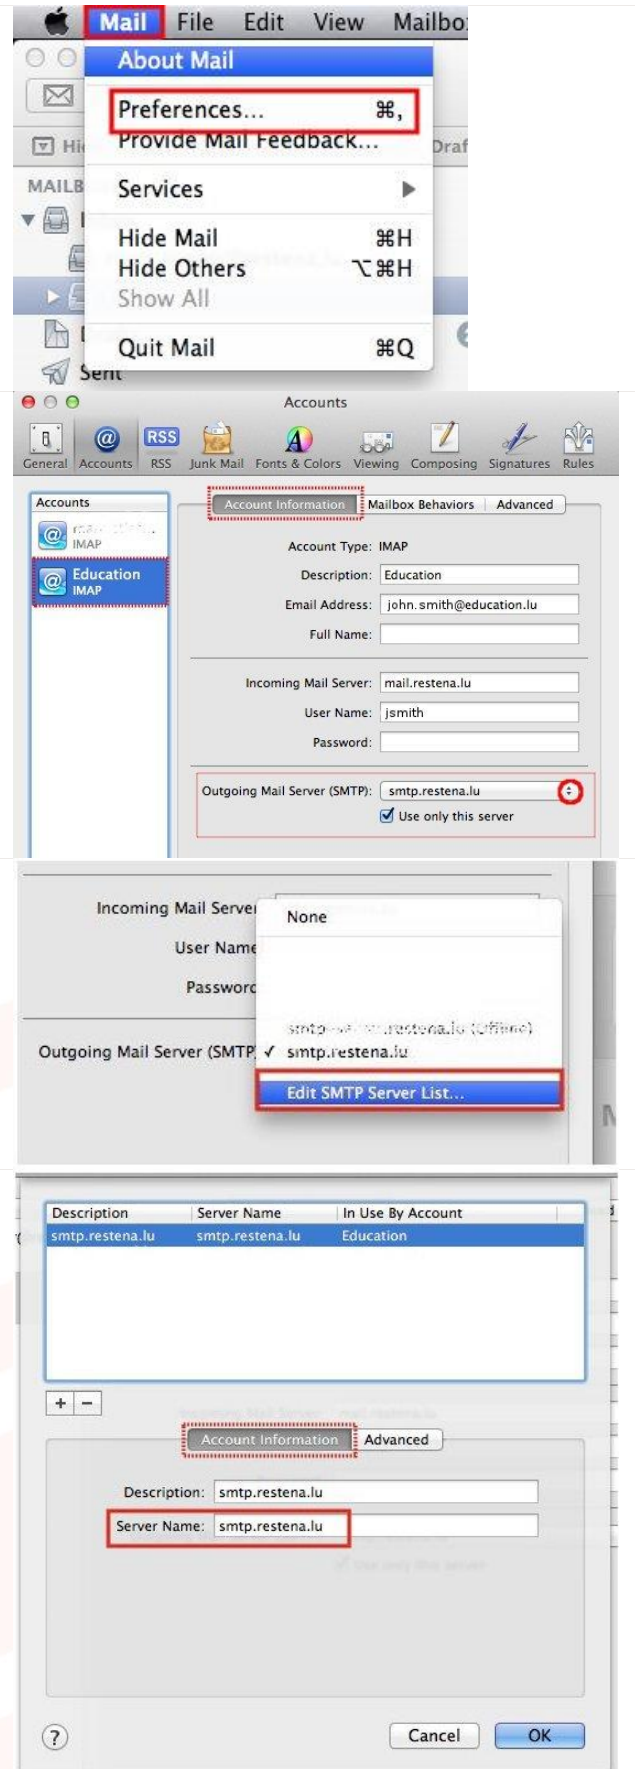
Mail File Edit View Mailbo

About Mail

Preferences... ⌘,

Provide Mail Feedback...

Services

Hide Mail ⌘H

Hide Others ⌥⌘H

Show All

Quit Mail ⌘Q

MAILB

Sent

Accounts

General Accounts RSS Junk Mail Fonts & Colors Viewing Composing Signatures Rules

Accounts

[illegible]
IMAP

Education
IMAP

Account Information Mailbox Behaviors Advanced

Account Type: IMAP

Description: Education

Email Address: john.smith@education.lu

Full Name:

Incoming Mail Server: mail.restena.lu

User Name: jsmith

Password:

Outgoing Mail Server (SMTP): smtp.restena.lu

Use only this server

Incoming Mail Server

User Name

Password

Outgoing Mail Server (SMTP)

None

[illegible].restena.lu (Offline)

✓ smtp.restena.lu

Edit SMTP Server List...

| Description | Server Name | In Use By Account |
|---|---|---|
| smtp.restena.lu | smtp.restena.lu | Education |

+ −

Account Information Advanced

Description: smtp.restena.lu

Server Name: smtp.restena.lu

?

Cancel OK